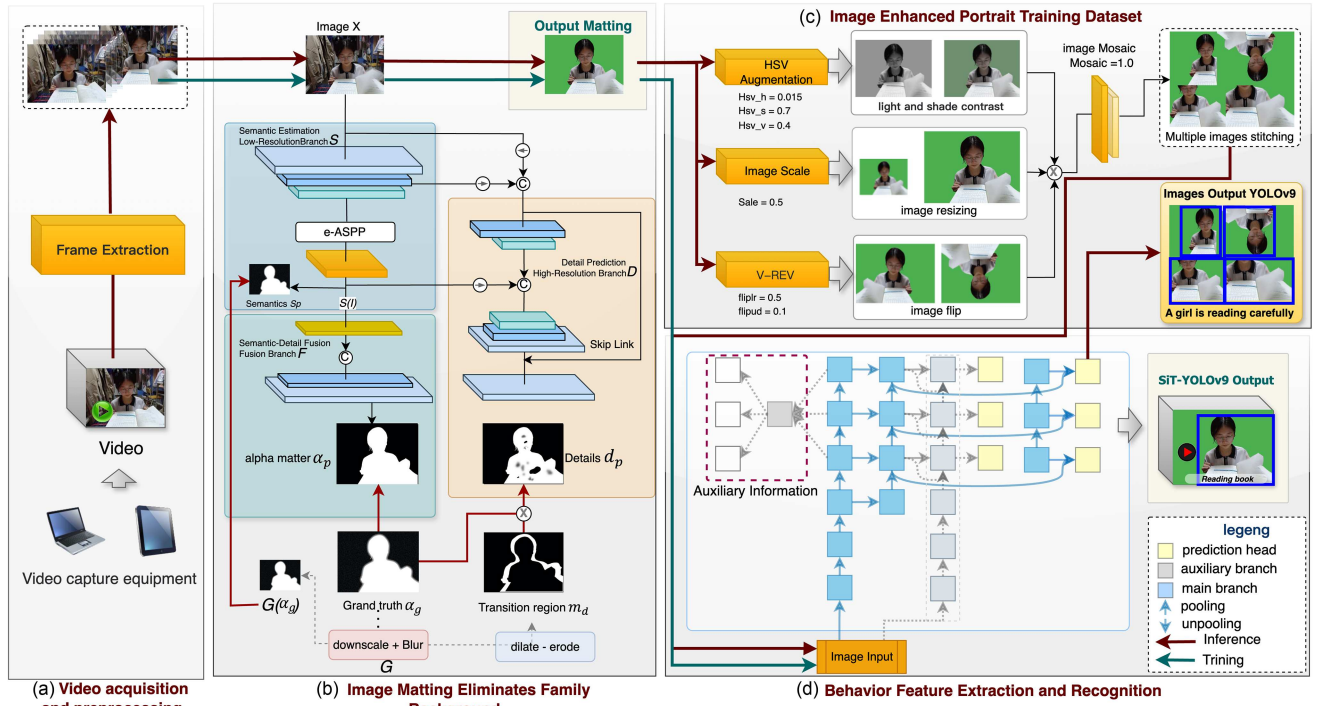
Frame Extraction

Video

Video capture equipment

(a) Video acquisition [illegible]

Image X

Output Matting

Semantic Estimation Low-ResolutionBranch $S$

e-ASPP

Semantics $S_p$

$S(I)$

Semantic-Detail Fusion Fusion Branch $F$

C

alpha matter $\alpha_p$

Detail Prediction High-Resolution Branch $D$

C

C

Skip Link

Details $d_p$

X

$G(\alpha_g)$

Grand truth $\alpha_g$

Transition region $m_d$

downscale + Blur

$G$

dilate - erode

(b) Image Matting Eliminates Family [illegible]

(c) Image Enhanced Portrait Training Dataset

HSV Augmentation

Hsv_h = 0.015
Hsv_s = 0.7
Hsv_v = 0.4

light and shade contrast

Image Scale

Sale = 0.5

image resizing

V–REV

fliplr = 0.5
flipud = 0.1

image flip

X

image Mosaic
Mosaic =1.0

Multiple images stitching

Images Output YOLOv9

A girl is reading carefully

Auxiliary Information

Image Input

SiT-YOLOv9 Output

Reading book

legeng
prediction head
auxiliary branch
main branch
pooling
unpooling
Inference
Trining

(d) Behavior Feature Extraction and Recognition